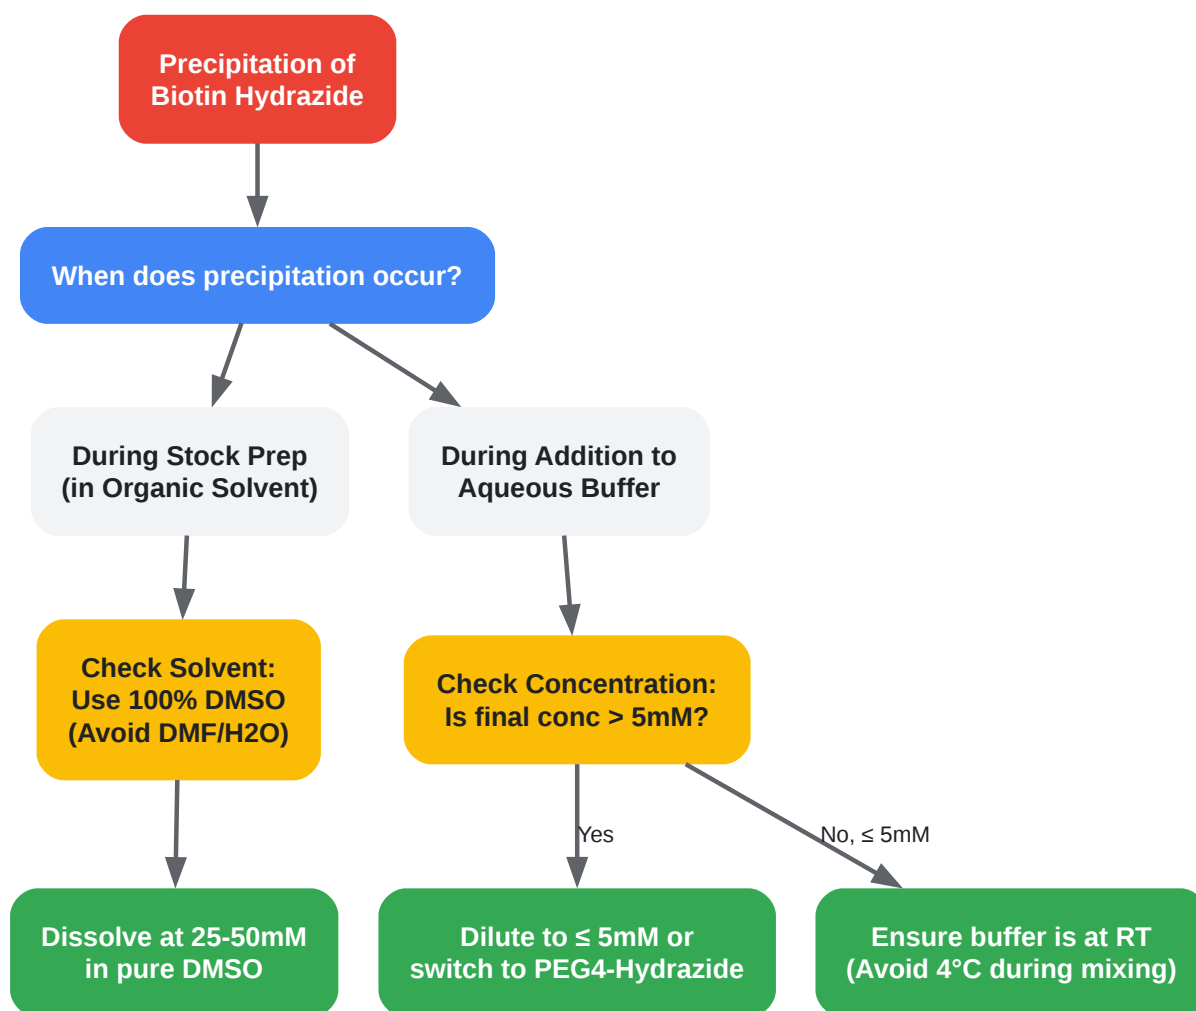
Precipitation of Biotin Hydrazide

When does precipitation occur?

During Stock Prep (in Organic Solvent)

During Addition to Aqueous Buffer

Check Solvent: Use 100% DMSO (Avoid DMF/H2O)

Check Concentration: Is final conc > 5mM?

Yes

No, ≤ 5mM

Dissolve at 25-50mM in pure DMSO

Dilute to ≤ 5mM or switch to PEG4-Hydrazide

Ensure buffer is at RT (Avoid 4°C during mixing)